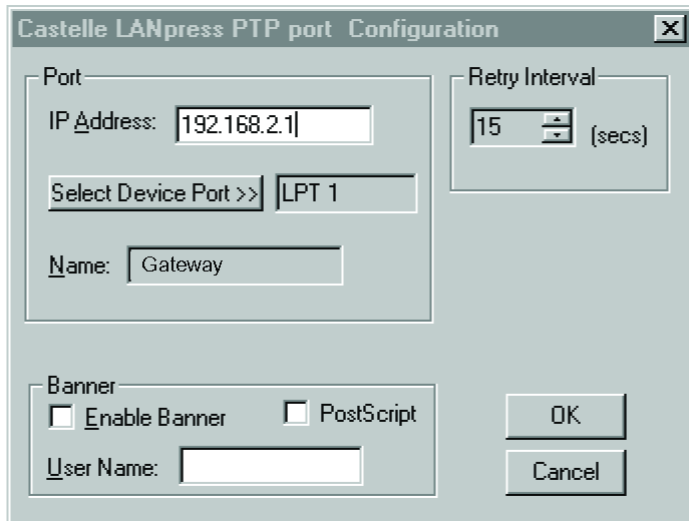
Castelle LANpress PTP port Configuration

Port

IP Address: 192.168.2.1

Select Device Port >> LPT 1

Name: Gateway

Retry Interval

15 (secs)

Banner

Enable Banner

PostScript

User Name:

OK

Cancel